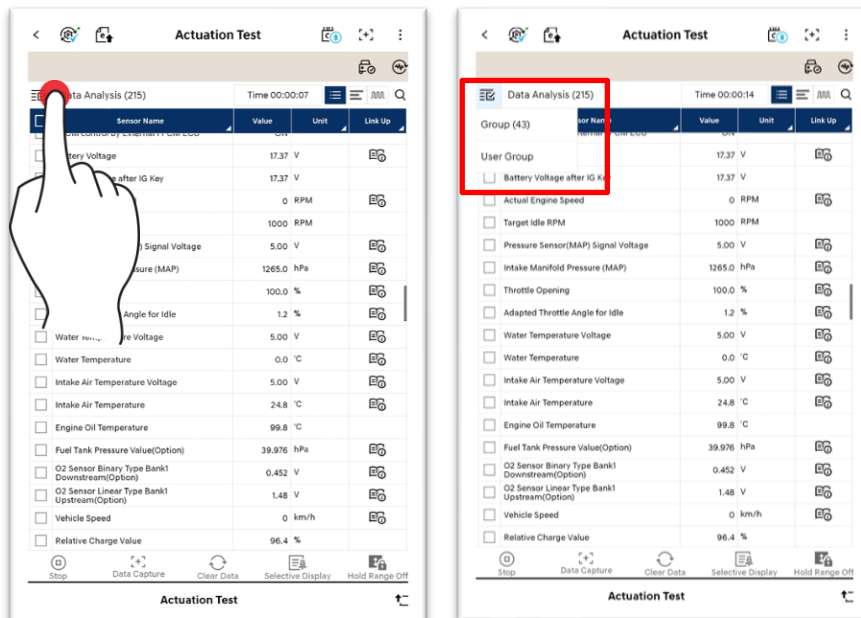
Actuation Test

Data Analysis (215)

Time 00:00:07

| Sensor Name | Value | Unit | Link Up |
|---|---|---|---|
| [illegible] | ON | | |
| Battery Voltage | 17.37 | V | |
| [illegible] after IG Key | 17.37 | V | |
| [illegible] | 0 | RPM | |
| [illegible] | 1000 | RPM | |
| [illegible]) Signal Voltage | 5.00 | V | |
| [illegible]ssure (MAP) | 1265.0 | hPa | |
| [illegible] | 100.0 | % | |
| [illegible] Angle for Idle | 1.2 | % | |
| Water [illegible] Voltage | 5.00 | V | |
| Water Temperature | 0.0 | °C | |
| Intake Air Temperature Voltage | 5.00 | V | |
| Intake Air Temperature | 24.8 | °C | |
| Engine Oil Temperature | 99.8 | °C | |
| Fuel Tank Pressure Value(Option) | 39.976 | hPa | |
| O2 Sensor Binary Type Bank1 Downstream(Option) | 0.452 | V | |
| O2 Sensor Linear Type Bank1 Upstream(Option) | 1.48 | V | |
| Vehicle Speed | 0 | km/h | |
| Relative Charge Value | 96.4 | % | |

Stop
Data Capture
Clear Data
Selective Display
Hold Range Off

Actuation Test

Actuation Test

Data Analysis (215)

Time 00:00:14

Group (43)

User Group

| Sensor Name | Value | Unit | Link Up |
|---|---|---|---|
| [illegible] | ON | | |
| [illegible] | 17.37 | V | |
| Battery Voltage after IG Key | 17.37 | V | |
| Actual Engine Speed | 0 | RPM | |
| Target Idle RPM | 1000 | RPM | |
| Pressure Sensor(MAP) Signal Voltage | 5.00 | V | |
| Intake Manifold Pressure (MAP) | 1265.0 | hPa | |
| Throttle Opening | 100.0 | % | |
| Adapted Throttle Angle for Idle | 1.2 | % | |
| Water Temperature Voltage | 5.00 | V | |
| Water Temperature | 0.0 | °C | |
| Intake Air Temperature Voltage | 5.00 | V | |
| Intake Air Temperature | 24.8 | °C | |
| Engine Oil Temperature | 99.8 | °C | |
| Fuel Tank Pressure Value(Option) | 39.976 | hPa | |
| O2 Sensor Binary Type Bank1 Downstream(Option) | 0.452 | V | |
| O2 Sensor Linear Type Bank1 Upstream(Option) | 1.48 | V | |
| Vehicle Speed | 0 | km/h | |
| Relative Charge Value | 96.4 | % | |

Stop
Data Capture
Clear Data
Selective Display
Hold Range Off

Actuation Test